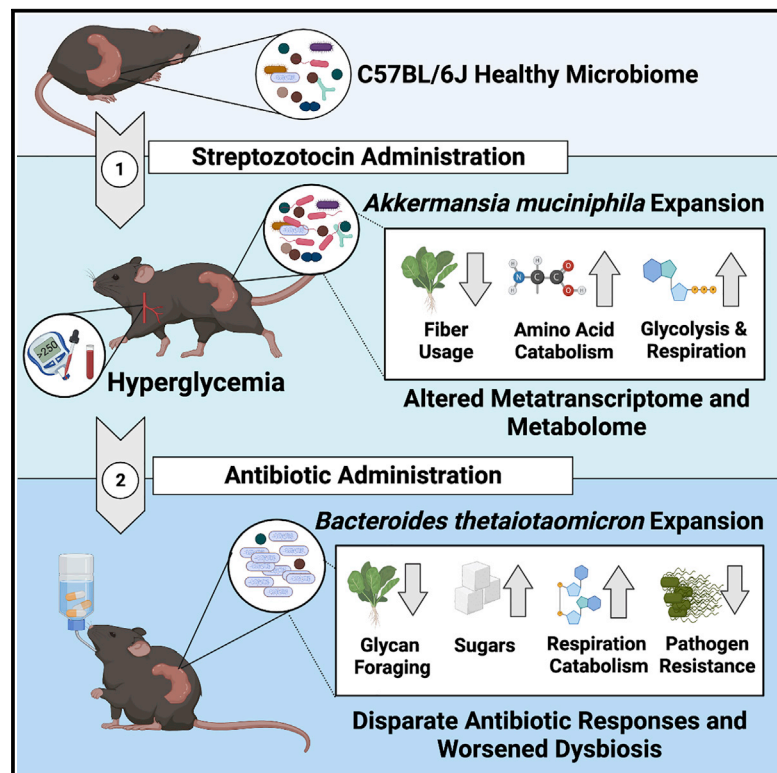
C57BL/6J Healthy Microbiome

1

Streptozotocin Administration

*Akkermansia muciniphila* Expansion

Fiber Usage

Amino Acid Catabolism

Glycolysis & Respiration

>250

Hyperglycemia

Altered Metatranscriptome and Metabolome

2

Antibiotic Administration

*Bacteroides thetaiotaomicron* Expansion

Glycan Foraging

Sugars

Respiration Catabolism

Pathogen Resistance

Disparate Antibiotic Responses and Worsened Dysbiosis